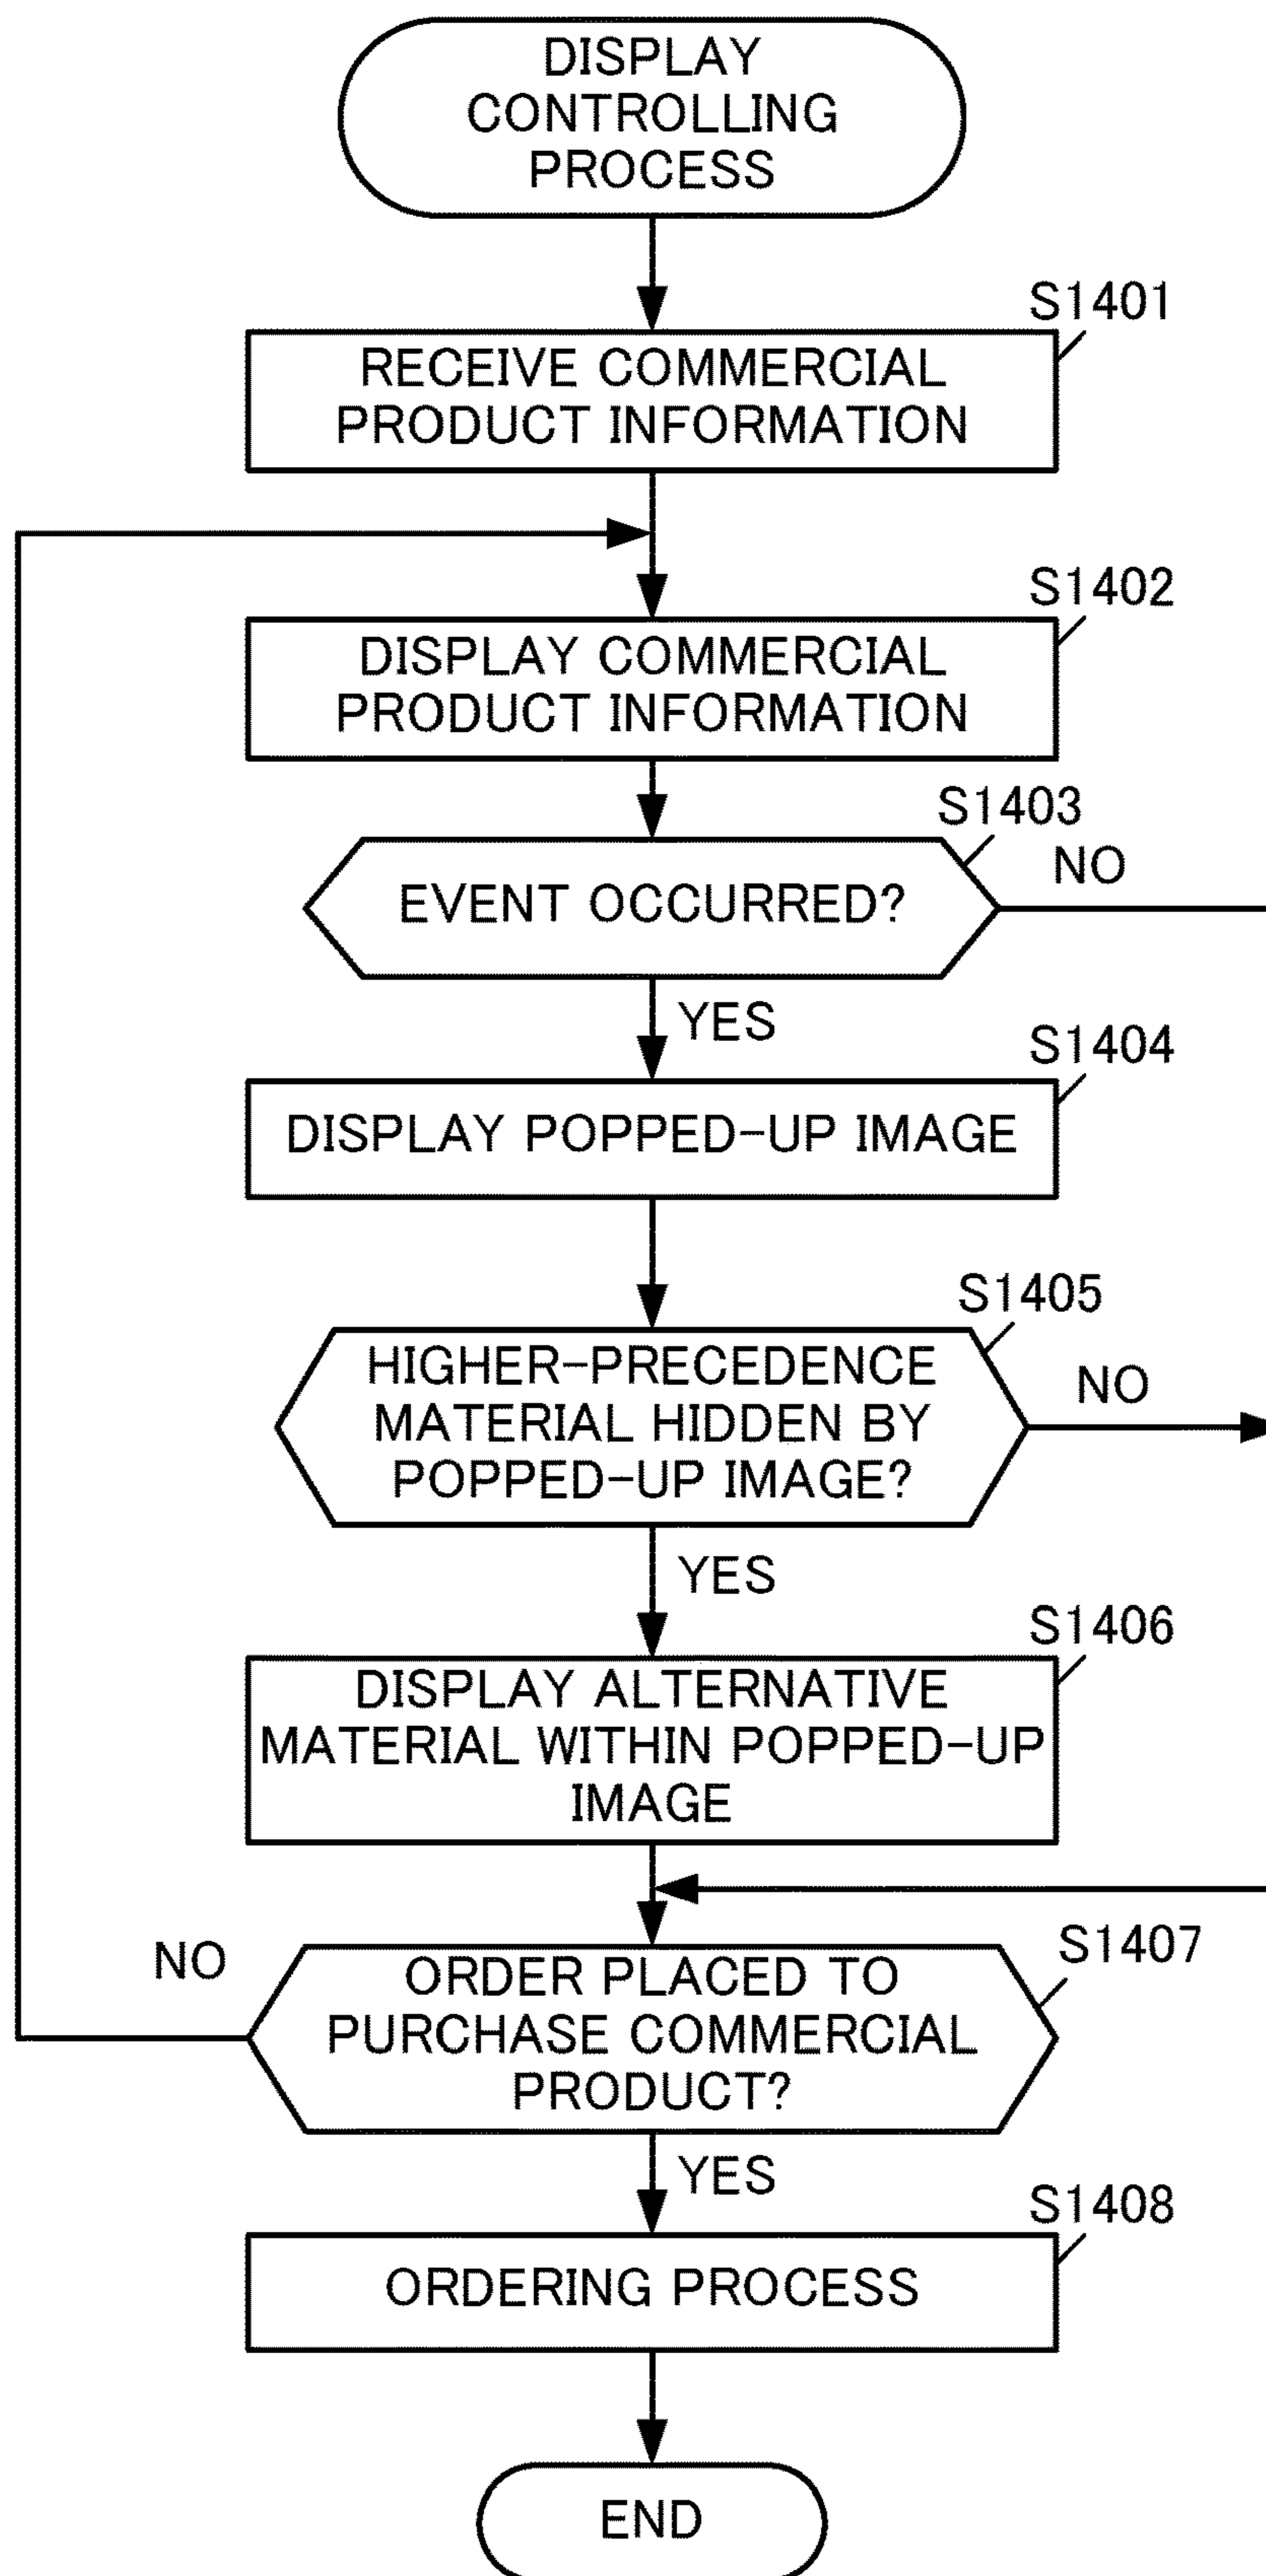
DISPLAY CONTROLLING PROCESS

S1401
RECEIVE COMMERCIAL PRODUCT INFORMATION

S1402
DISPLAY COMMERCIAL PRODUCT INFORMATION

S1403
EVENT OCCURRED?
NO
YES

S1404
DISPLAY POPPED-UP IMAGE

S1405
HIGHER-PRECEDENCE MATERIAL HIDDEN BY POPPED-UP IMAGE?
NO
YES

S1406
DISPLAY ALTERNATIVE MATERIAL WITHIN POPPED-UP IMAGE

NO
S1407
ORDER PLACED TO PURCHASE COMMERCIAL PRODUCT?
YES

S1408
ORDERING PROCESS

END